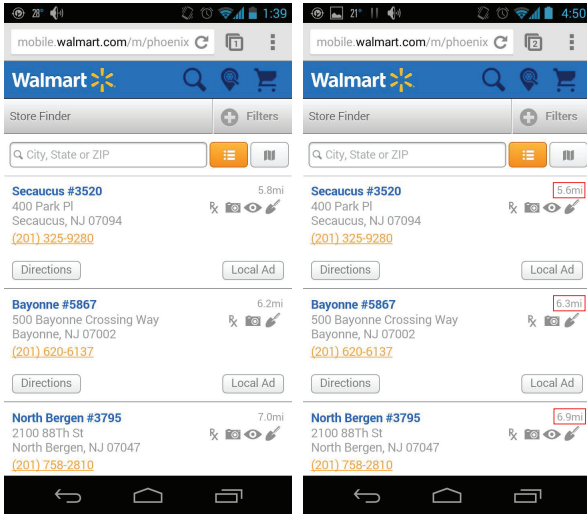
28° 1:39

mobile.walmart.com/m/phoenix

1

Walmart

Store Finder

Filters

City, State or ZIP

Secaucus #3520
5.8mi
400 Park Pl
Secaucus, NJ 07094
(201) 325-9280

Directions

Local Ad

Bayonne #5867
6.2mi
500 Bayonne Crossing Way
Bayonne, NJ 07002
(201) 620-6137

Directions

Local Ad

North Bergen #3795
7.0mi
2100 88Th St
North Bergen, NJ 07047
(201) 758-2810

21° 4:50

mobile.walmart.com/m/phoenix

2

Walmart

Store Finder

Filters

City, State or ZIP

Secaucus #3520
5.6mi
400 Park Pl
Secaucus, NJ 07094
(201) 325-9280

Directions

Local Ad

Bayonne #5867
6.3mi
500 Bayonne Crossing Way
Bayonne, NJ 07002
(201) 620-6137

Directions

Local Ad

North Bergen #3795
6.9mi
2100 88Th St
North Bergen, NJ 07047
(201) 758-2810